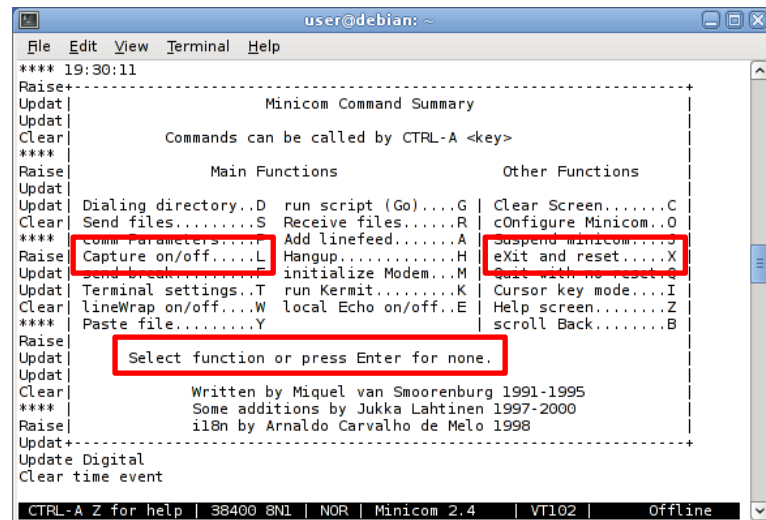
user@debian: ~

File Edit View Terminal Help

**** 19:30:11
Raise+-----------------------------------------------------------+
Updat| Minicom Command Summary |
Updat|
Clear| Commands can be called by CTRL-A <key> |
**** |
Raise| Main Functions Other Functions |
Updat|
Updat| Dialing directory..D run script (Go)....G | Clear Screen.......C |
Clear| Send files.........S Receive files......R | cOnfigure Minicom..O |
**** | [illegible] Add linefeed.......A | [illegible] |
Raise| Capture on/off.....L Hangup.............H | eXit and reset.....X |
Updat| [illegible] initialize Modem...M | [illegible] |
Updat| Terminal settings..T run Kermit.........K | Cursor key mode....I |
Clear| lineWrap on/off....W local Echo on/off..E | Help screen........Z |
**** | Paste file.........Y | scroll Back........B |
Raise|
Updat| Select function or press Enter for none. |
Updat|
Clear| Written by Miquel van Smoorenburg 1991-1995 |
**** | Some additions by Jukka Lahtinen 1997-2000 |
Raise| i18n by Arnaldo Carvalho de Melo 1998 |
Updat+-----------------------------------------------------------+
Update Digital
Clear time event

CTRL-A Z for help | 38400 8N1 | NOR | Minicom 2.4 | VT102 | Offline